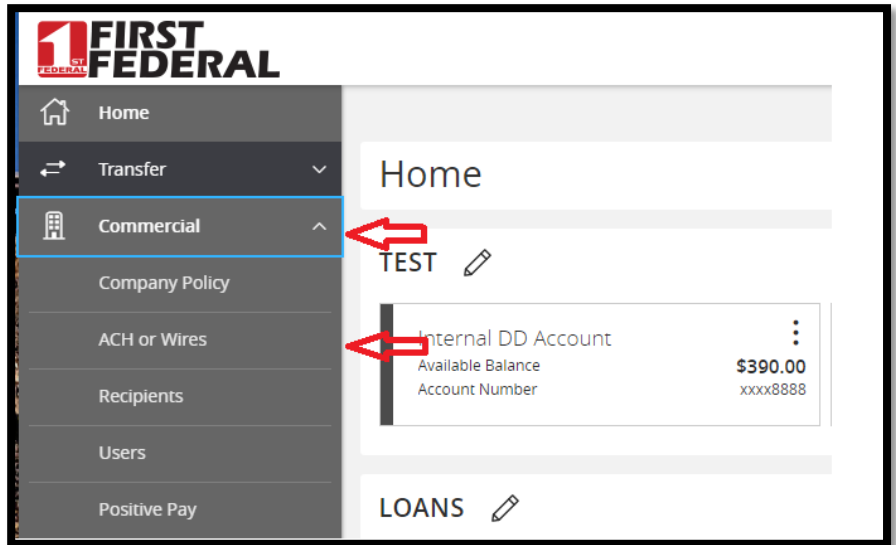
1 ST FEDERAL FIRST FEDERAL

Home

Transfer

Commercial

Company Policy

ACH or Wires

Recipients

Users

Positive Pay

Home

TEST

Internal DD Account

Available Balance $390.00

Account Number xxxx8888

LOANS